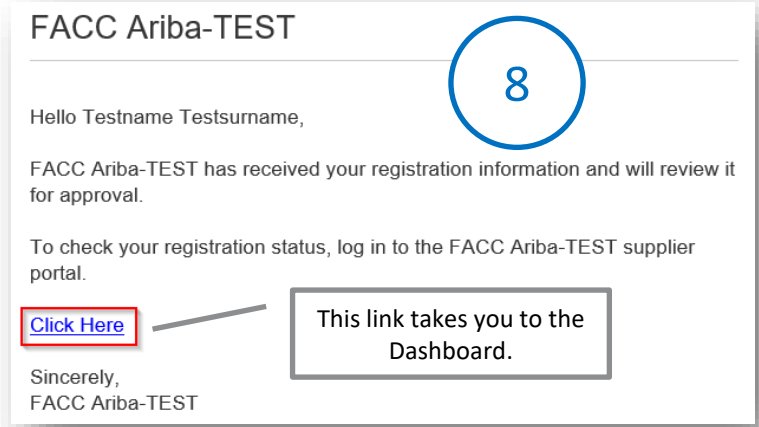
FACC Ariba-TEST

8

Hello Testname Testsurname,

FACC Ariba-TEST has received your registration information and will review it for approval.

To check your registration status, log in to the FACC Ariba-TEST supplier portal.

Click Here

This link takes you to the Dashboard.

Sincerely,
FACC Ariba-TEST